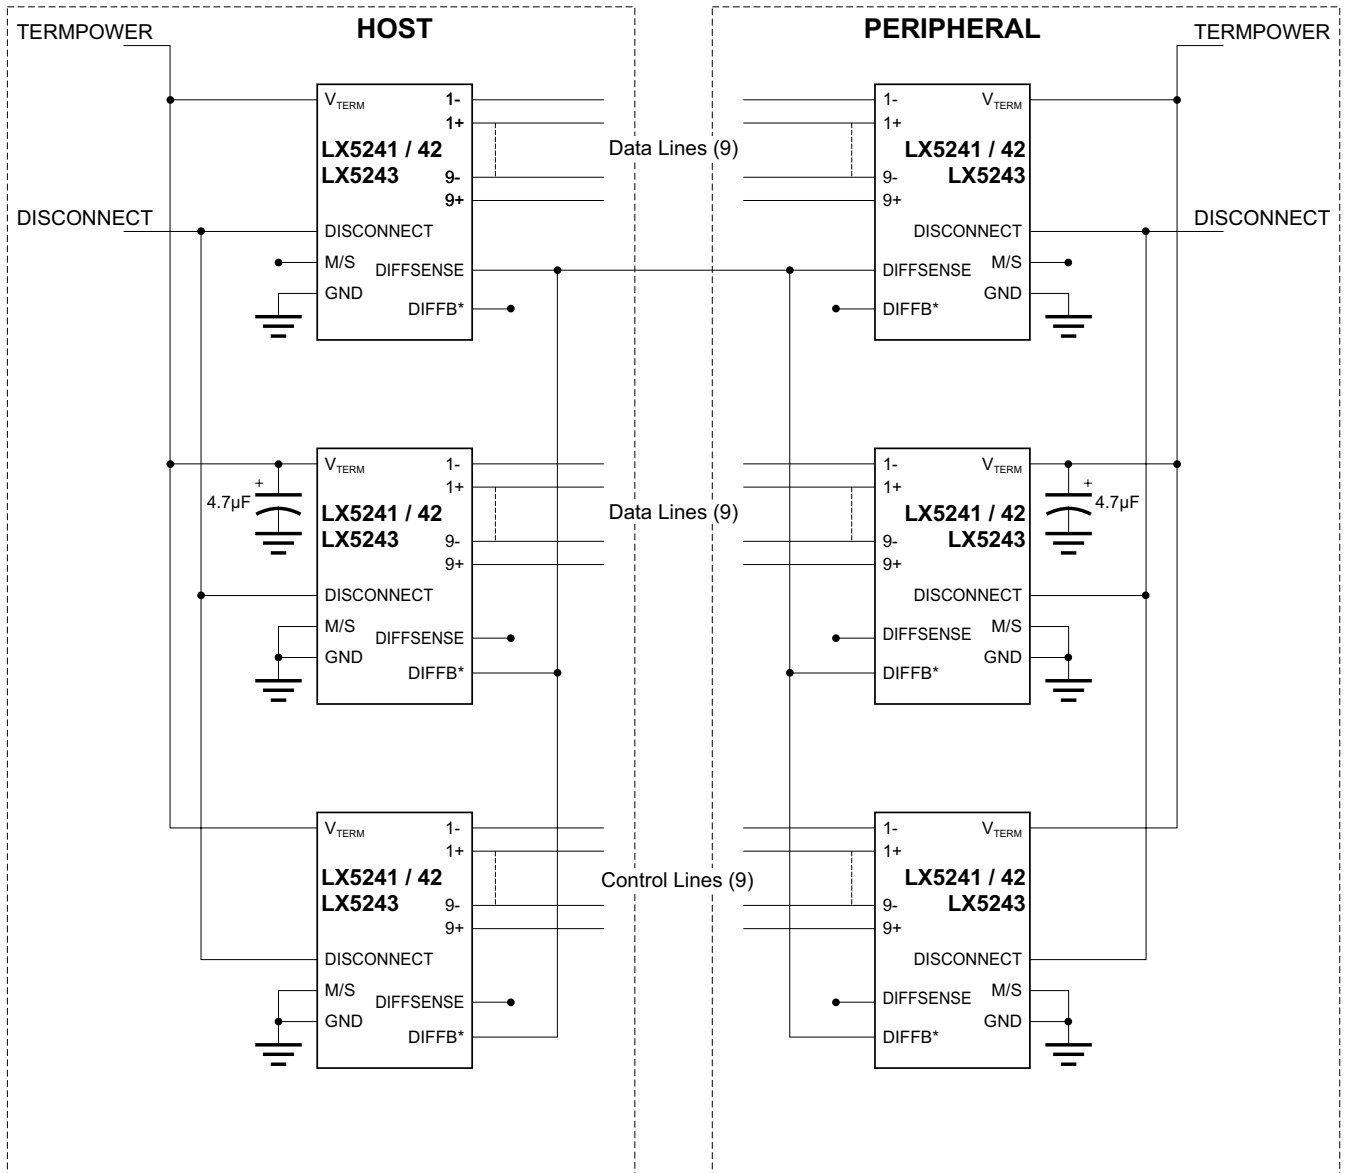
TERMPOWER

HOST

PERIPHERAL

TERMPOWER

$V_{TERM}$ 1- 1+ LX5241 / 42 LX5243 9- 9+ DISCONNECT M/S DIFFSENSE GND DIFFB*

Data Lines (9)

1- $V_{TERM}$ 1+ LX5241 / 42 LX5243 9- 9+ DISCONNECT DIFFSENSE M/S GND DIFFB*

DISCONNECT

DISCONNECT

$V_{TERM}$ 1- 1+ + 4.7µF LX5241 / 42 LX5243 9- 9+ DISCONNECT M/S DIFFSENSE GND DIFFB*

Data Lines (9)

1- $V_{TERM}$ 1+ + 4.7µF LX5241 / 42 LX5243 9- 9+ DISCONNECT DIFFSENSE M/S GND DIFFB*

$V_{TERM}$ 1- 1+ LX5241 / 42 LX5243 9- 9+ DISCONNECT M/S DIFFSENSE GND DIFFB*

Control Lines (9)

1- $V_{TERM}$ 1+ LX5241 / 42 LX5243 9- 9+ DISCONNECT DIFFSENSE M/S GND DIFFB*